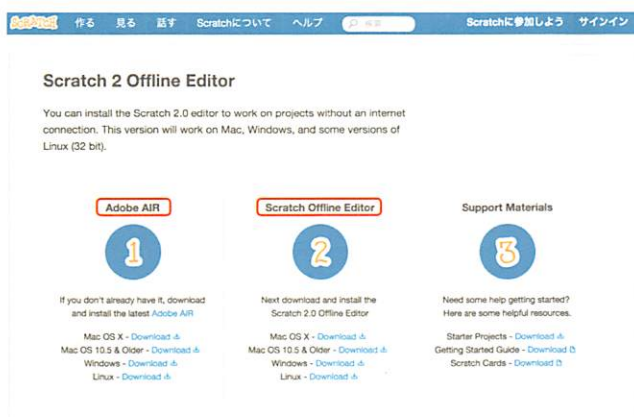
SCRATCH 作る 見る 話す Scratchについて ヘルプ 検索 Scratchに参加しよう サインイン

Scratch 2 Offline Editor

You can install the Scratch 2.0 editor to work on projects without an internet connection. This version will work on Mac, Windows, and some versions of Linux (32 bit).

Adobe AIR

1

If you don't already have it, download and install the latest Adobe AIR

Mac OS X - Download
Mac OS 10.5 & Older - Download
Windows - Download
Linux - Download

Scratch Offline Editor

2

Next download and install the Scratch 2.0 Offline Editor

Mac OS X - Download
Mac OS 10.5 & Older - Download
Windows - Download
Linux - Download

Support Materials

3

Need some help getting started? Here are some helpful resources.

Starter Projects - Download
Getting Started Guide - Download
Scratch Cards - Download